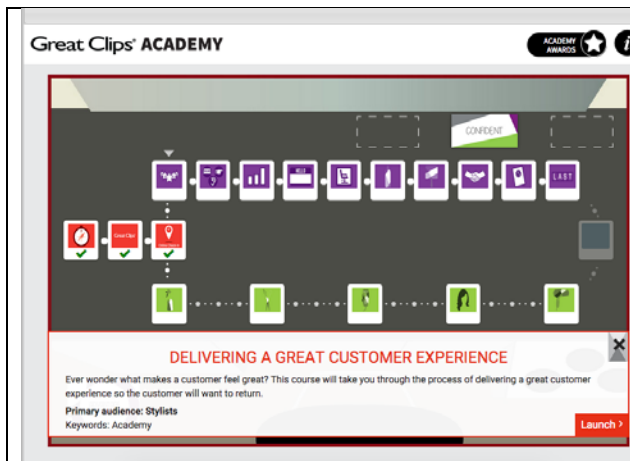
Great Clips® ACADEMY

ACADEMY AWARDS

CONFIDENT

LAST

Great Clips

DELIVERING A GREAT CUSTOMER EXPERIENCE

Ever wonder what makes a customer feel great? This course will take you through the process of delivering a great customer experience so the customer will want to return.

Primary audience: Stylists

Keywords: Academy

Launch >